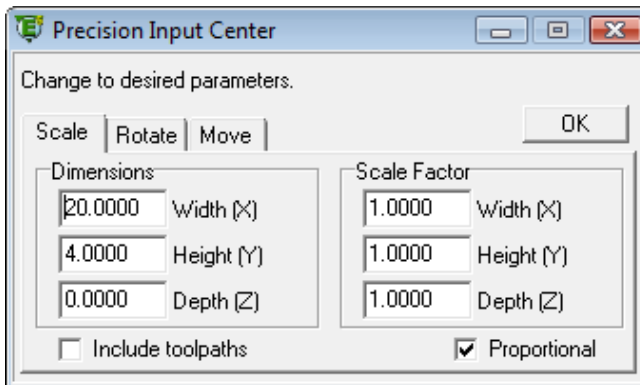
Precision Input Center

Change to desired parameters.

Scale | Rotate | Move

OK

Dimensions

20.0000 Width (X)

4.0000 Height (Y)

0.0000 Depth (Z)

Scale Factor

1.0000 Width (X)

1.0000 Height (Y)

1.0000 Depth (Z)

Include toolpaths

Proportional